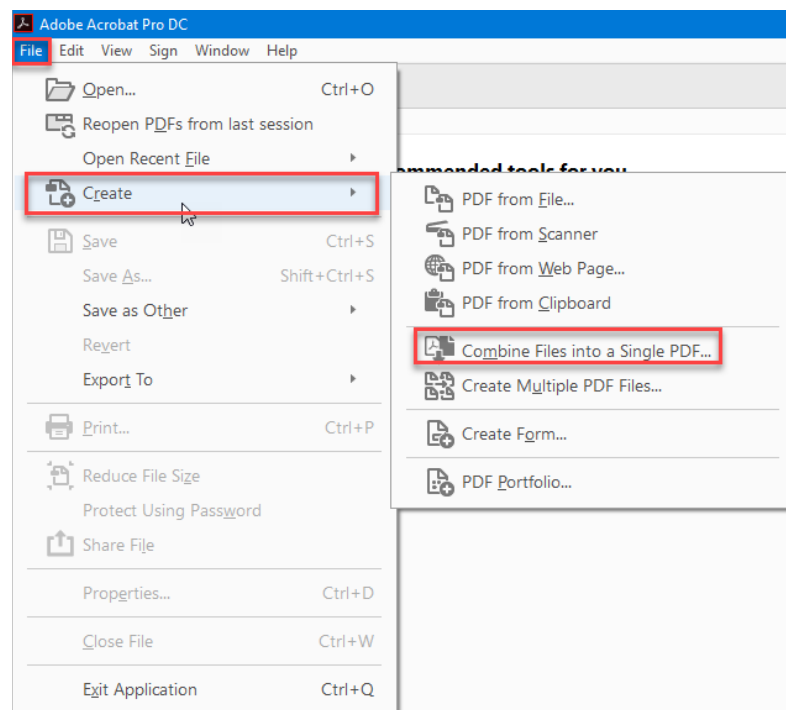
Adobe Acrobat Pro DC
File Edit View Sign Window Help

Open... Ctrl+O
Reopen PDFs from last session
Open Recent File
Create
Save Ctrl+S
Save As... Shift+Ctrl+S
Save as Other
Revert
Export To
Print... Ctrl+P
Reduce File Size
Protect Using Password
Share File
Properties... Ctrl+D
Close File Ctrl+W
Exit Application Ctrl+Q

PDF from File...
PDF from Scanner
PDF from Web Page...
PDF from Clipboard
Combine Files into a Single PDF...
Create Multiple PDF Files...
Create Form...
PDF Portfolio...

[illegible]mmended tools for you